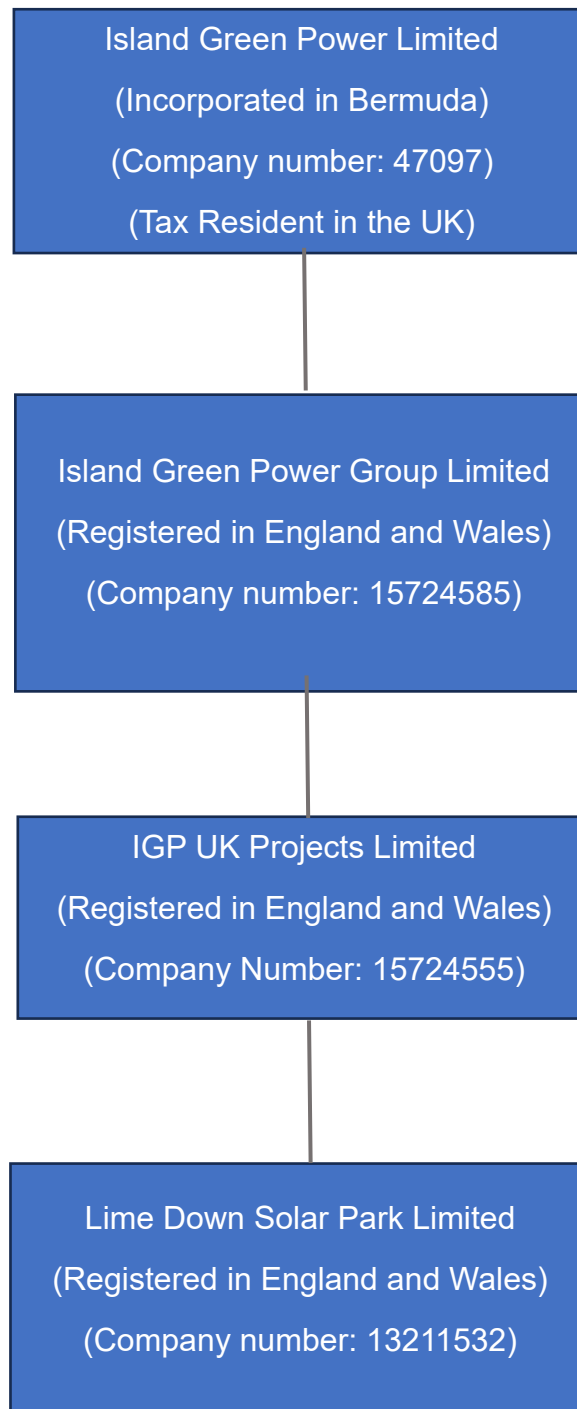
Island Green Power Limited
(Incorporated in Bermuda)
(Company number: 47097)
(Tax Resident in the UK)

Island Green Power Group Limited
(Registered in England and Wales)
(Company number: 15724585)

IGP UK Projects Limited
(Registered in England and Wales)
(Company Number: 15724555)

Lime Down Solar Park Limited
(Registered in England and Wales)
(Company number: 13211532)